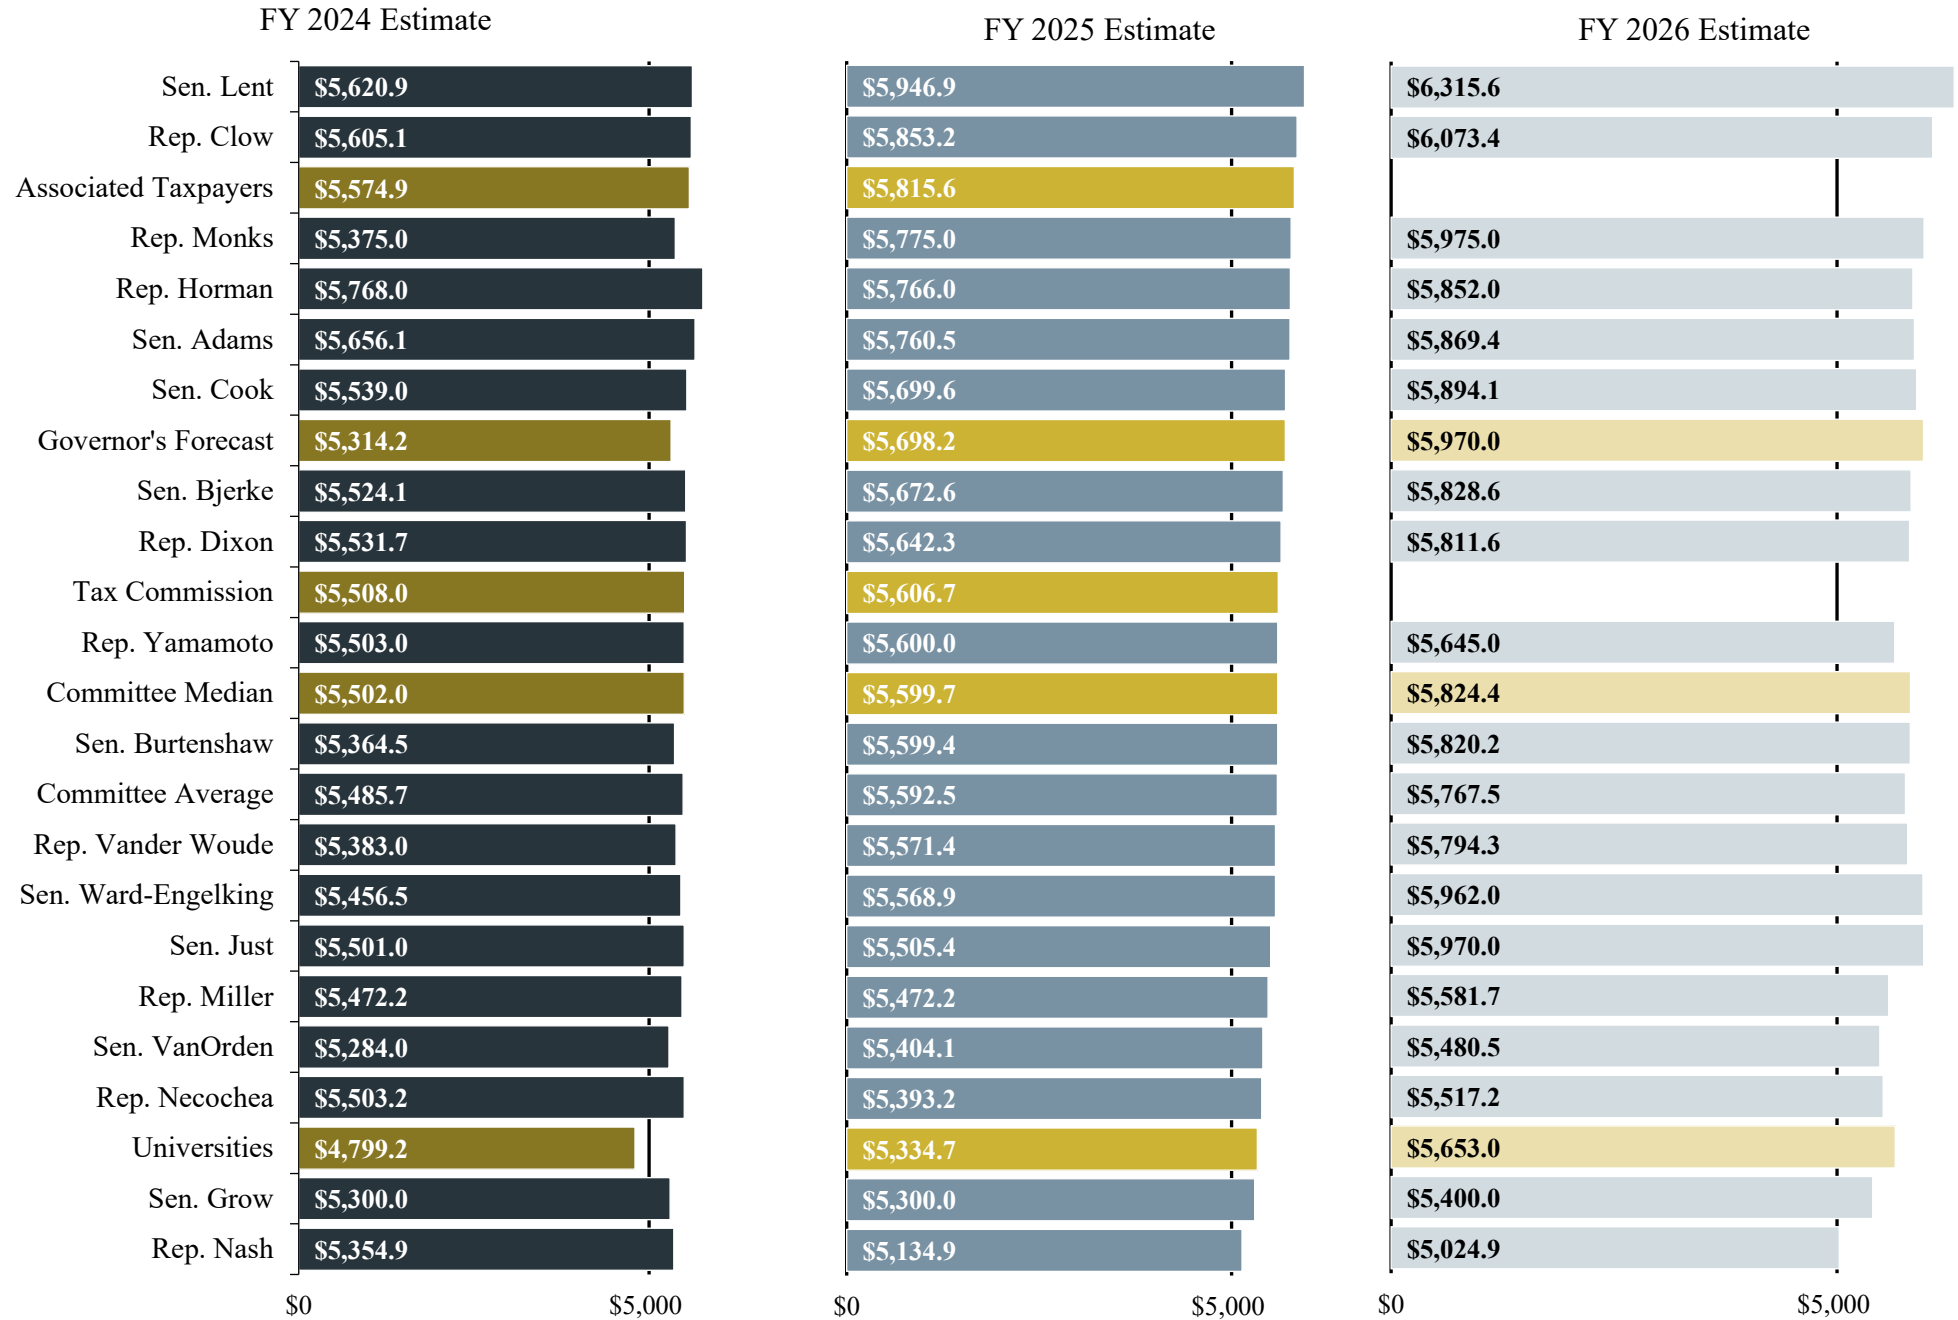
FY 2024 Estimate

| | FY 2024 Estimate |
|---|---|
| Sen. Lent | $5,620.9 |
| Rep. Clow | $5,605.1 |
| Associated Taxpayers | $5,574.9 |
| Rep. Monks | $5,375.0 |
| Rep. Horman | $5,768.0 |
| Sen. Adams | $5,656.1 |
| Sen. Cook | $5,539.0 |
| Governor's Forecast | $5,314.2 |
| Sen. Bjerke | $5,524.1 |
| Rep. Dixon | $5,531.7 |
| Tax Commission | $5,508.0 |
| Rep. Yamamoto | $5,503.0 |
| Committee Median | $5,502.0 |
| Sen. Burtenshaw | $5,364.5 |
| Committee Average | $5,485.7 |
| Rep. Vander Woude | $5,383.0 |
| Sen. Ward-Engelking | $5,456.5 |
| Sen. Just | $5,501.0 |
| Rep. Miller | $5,472.2 |
| Sen. VanOrden | $5,284.0 |
| Rep. Necochea | $5,503.2 |
| Universities | $4,799.2 |
| Sen. Grow | $5,300.0 |
| Rep. Nash | $5,354.9 |

$0 $5,000

FY 2025 Estimate

$5,946.9
$5,853.2
$5,815.6
$5,775.0
$5,766.0
$5,760.5
$5,699.6
$5,698.2
$5,672.6
$5,642.3
$5,606.7
$5,600.0
$5,599.7
$5,599.4
$5,592.5
$5,571.4
$5,568.9
$5,505.4
$5,472.2
$5,404.1
$5,393.2
$5,334.7
$5,300.0
$5,134.9

$0 $5,000

FY 2026 Estimate

$6,315.6
$6,073.4
$5,975.0
$5,852.0
$5,869.4
$5,894.1
$5,970.0
$5,828.6
$5,811.6
$5,645.0
$5,824.4
$5,820.2
$5,767.5
$5,794.3
$5,962.0
$5,970.0
$5,581.7
$5,480.5
$5,517.2
$5,653.0
$5,400.0
$5,024.9

$0 $5,000